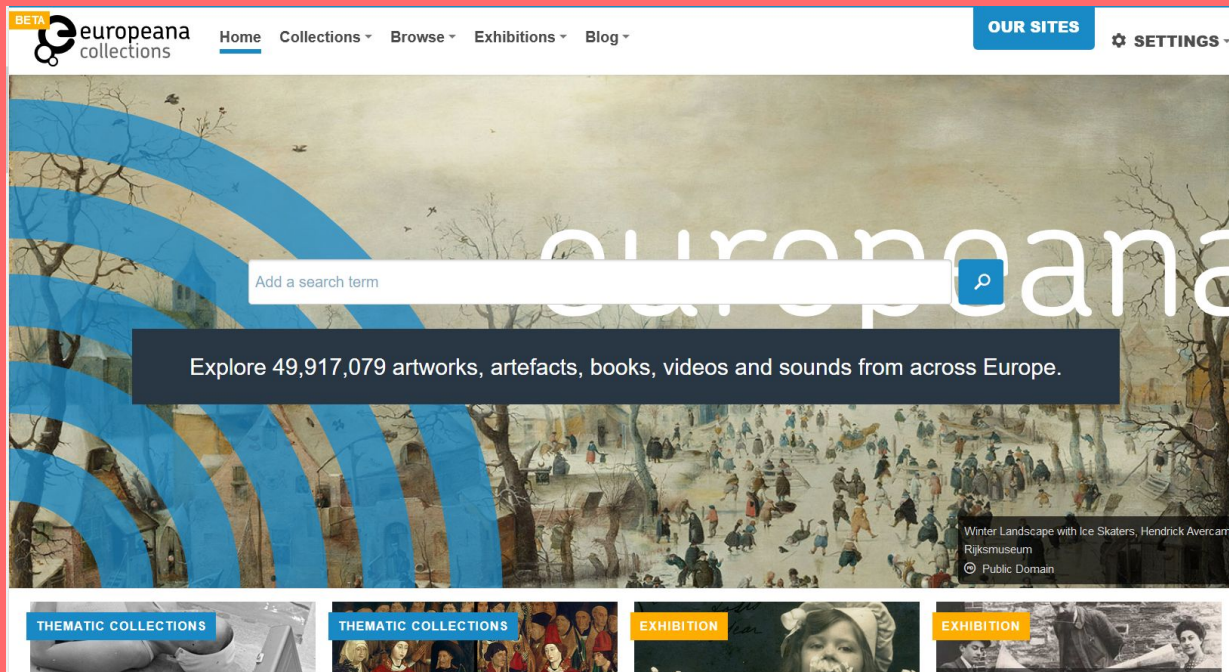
BETA europeana collections

Home Collections Browse Exhibitions Blog

OUR SITES

SETTINGS

europeana

Add a search term

Explore 49,917,079 artworks, artefacts, books, videos and sounds from across Europe.

Winter Landscape with Ice Skaters, Hendrick Avercam
Rijksmuseum
Public Domain

THEMATIC COLLECTIONS

THEMATIC COLLECTIONS

EXHIBITION

EXHIBITION